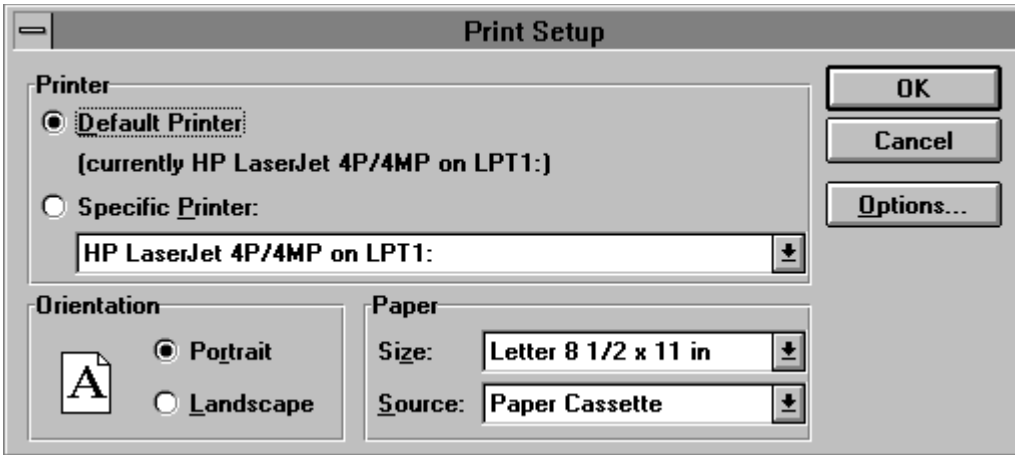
Print Setup

Printer

Default Printer

(currently HP LaserJet 4P/4MP on LPT1:)

Specific Printer:

HP LaserJet 4P/4MP on LPT1:

Orientation

A

Portrait

Landscape

Paper

Size: Letter 8 1/2 x 11 in

Source: Paper Cassette

OK

Cancel

Options...